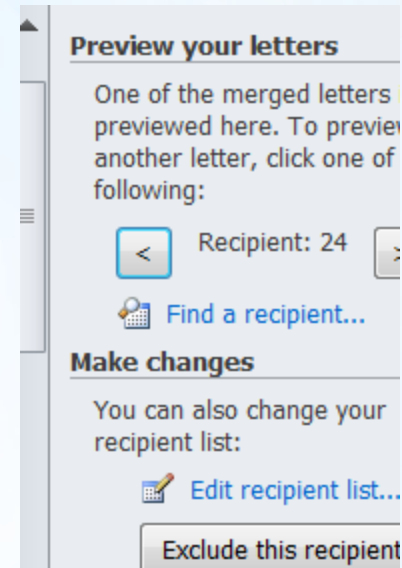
Preview your letters

One of the merged letters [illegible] previewed here. To previe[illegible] another letter, click one of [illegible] following:

< Recipient: 24 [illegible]

Find a recipient...

Make changes

You can also change your recipient list:

Edit recipient list...

Exclude this recipient